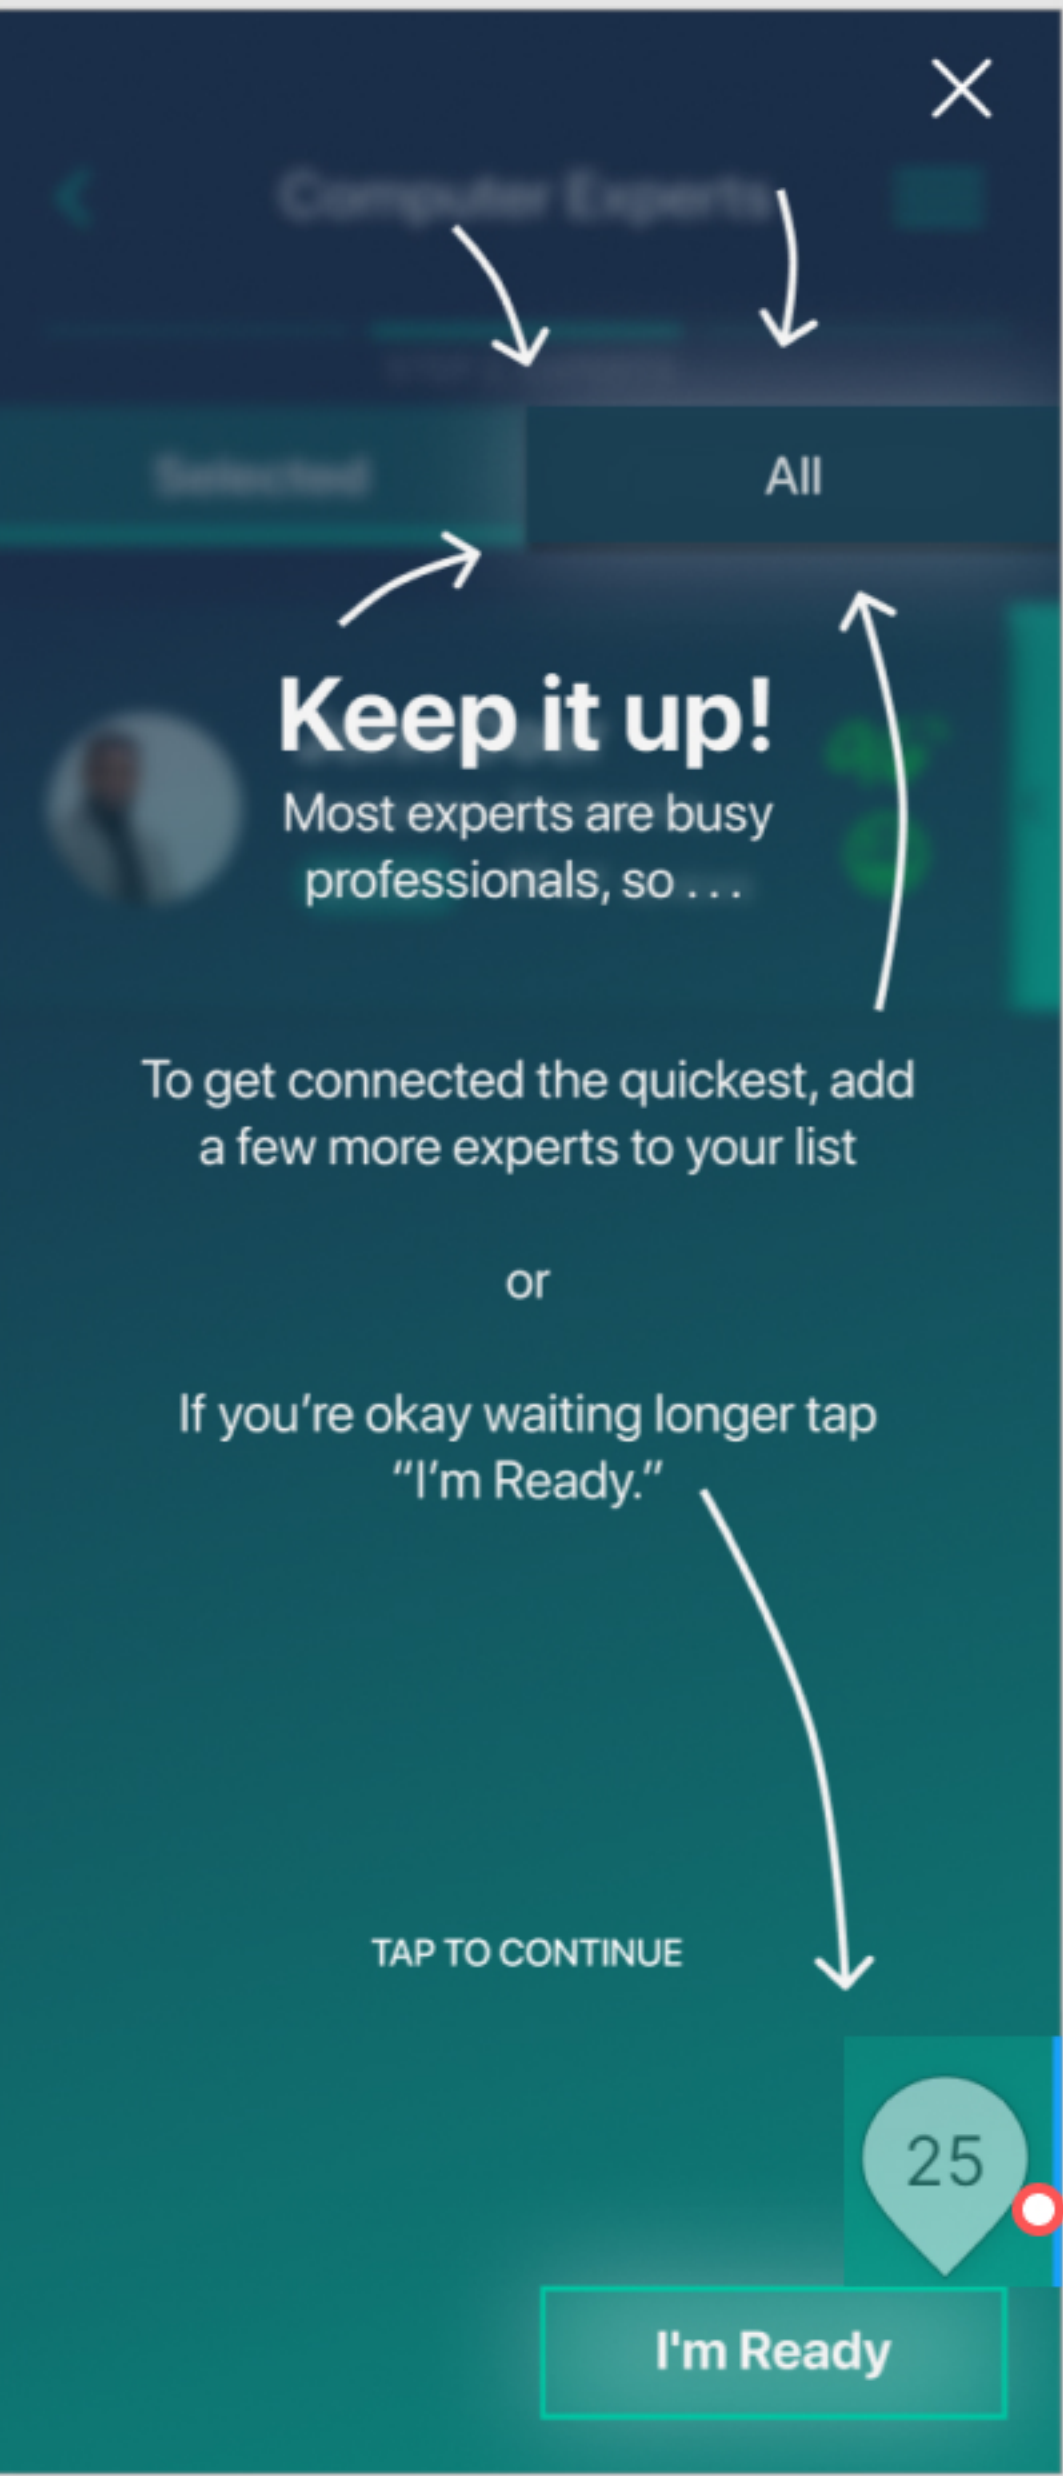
Computer Experts

Selected

All

Keep it up!

Most experts are busy professionals, so . . .

To get connected the quickest, add a few more experts to your list

or

If you're okay waiting longer tap "I'm Ready."

TAP TO CONTINUE

25

I'm Ready